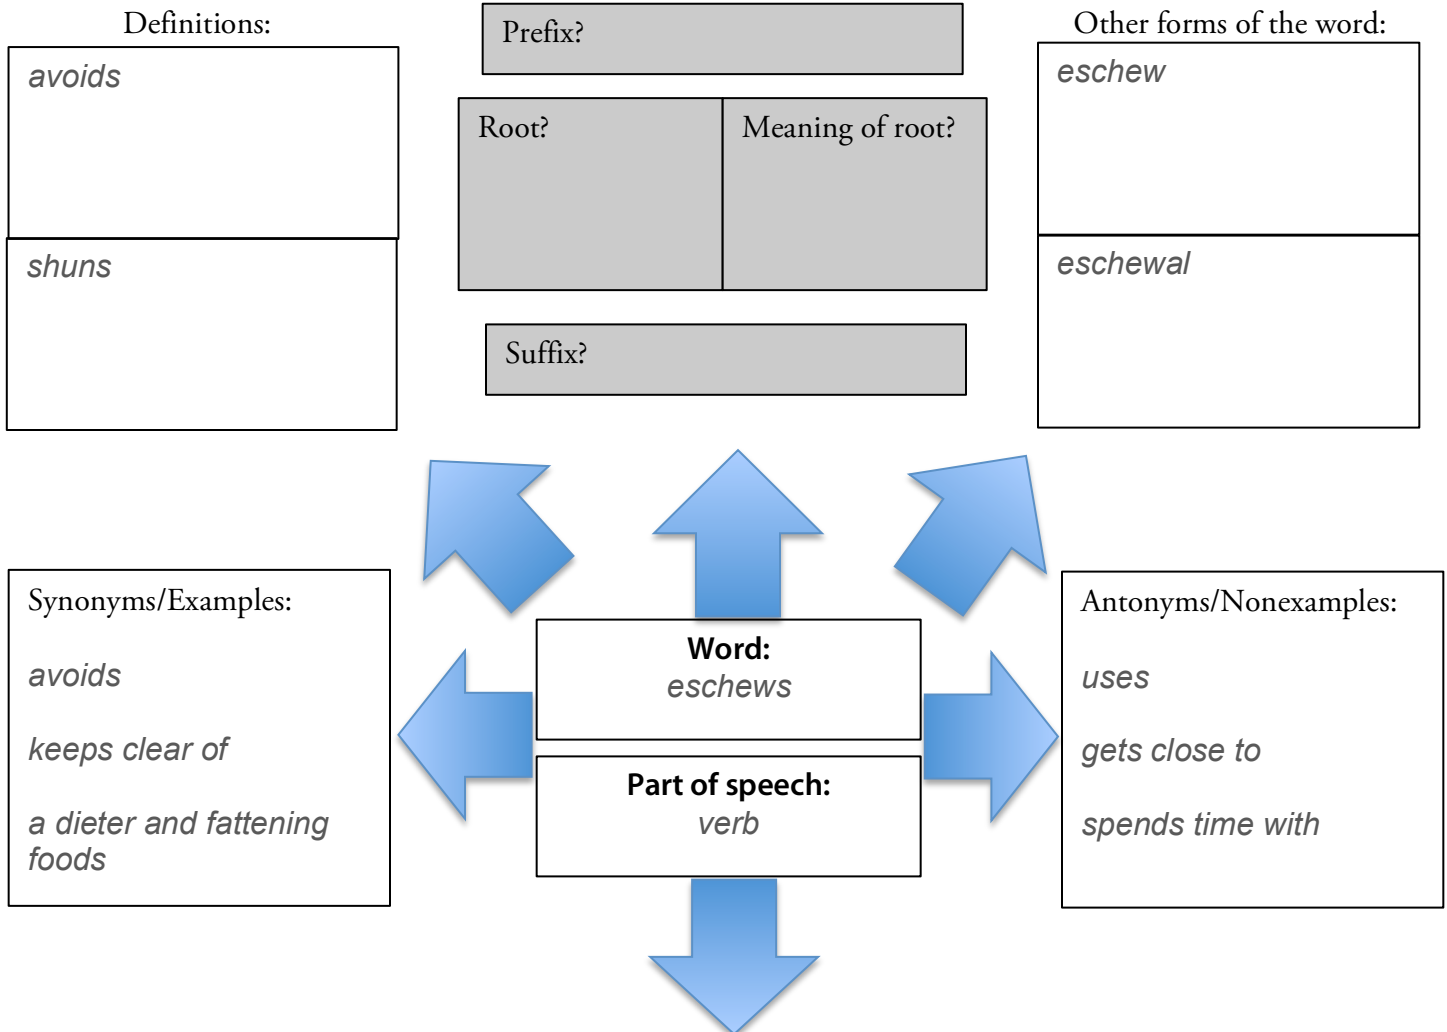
Definitions:

avoids

shuns

Prefix?

Root?

Meaning of root?

Suffix?

Other forms of the word:

eschew

eschewal

Synonyms/Examples:

avoids

keeps clear of

a dieter and fattening foods

Word:
eschews

Part of speech:
verb

Antonyms/Nonexamples:

uses

gets close to

spends time with